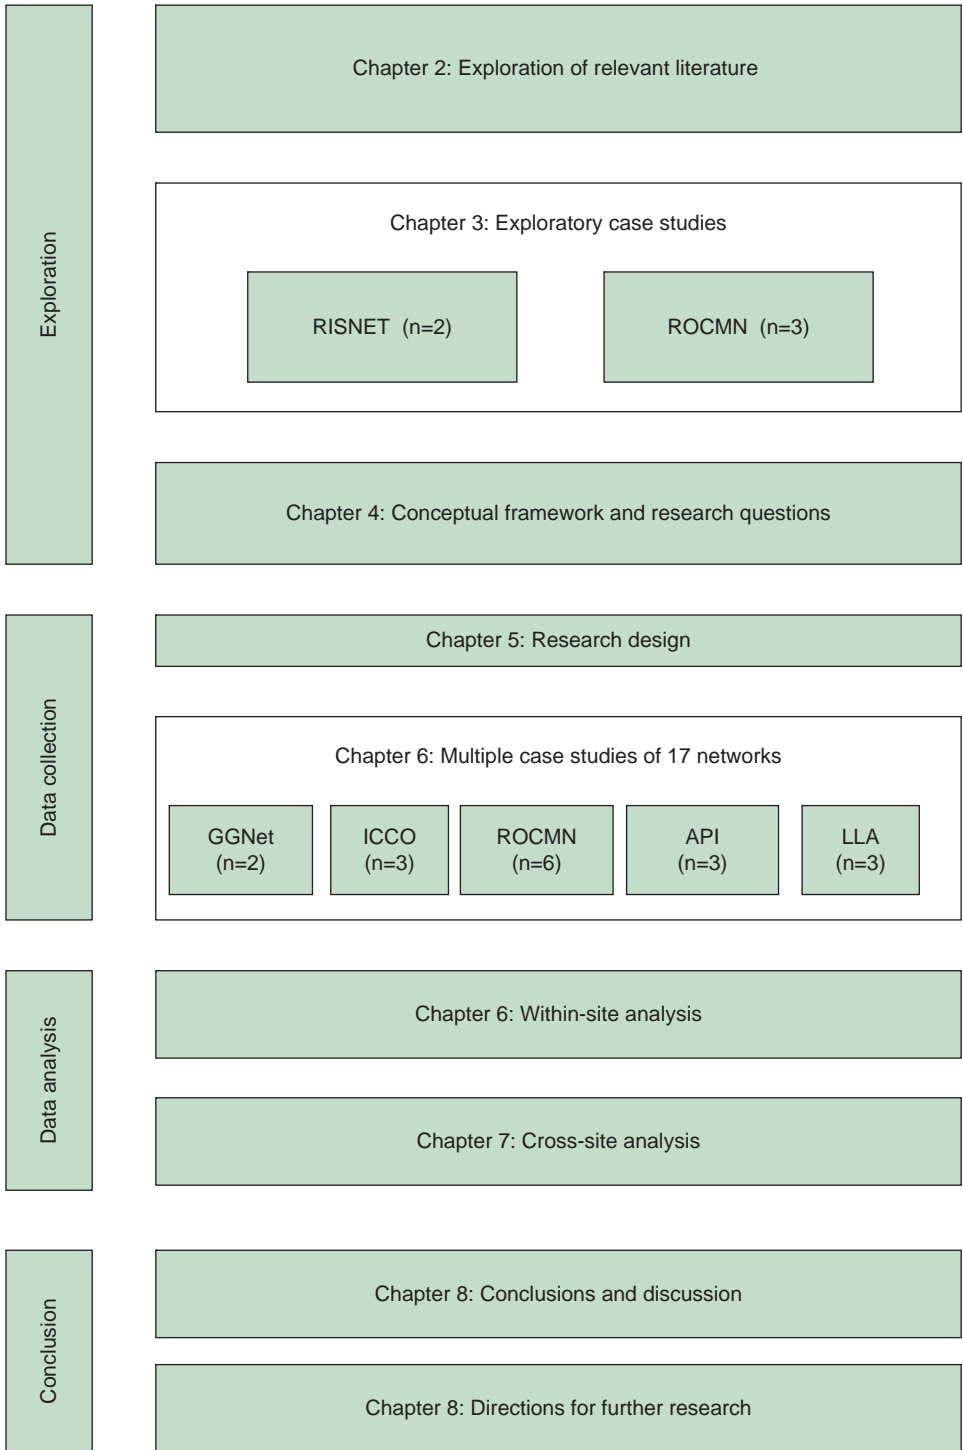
Exploration

Chapter 2: Exploration of relevant literature

Chapter 3: Exploratory case studies

RISNET (n=2)

ROCMN (n=3)

Chapter 4: Conceptual framework and research questions

Data collection

Chapter 5: Research design

Chapter 6: Multiple case studies of 17 networks

GGNet (n=2)

ICCO (n=3)

ROCMN (n=6)

API (n=3)

LLA (n=3)

Data analysis

Chapter 6: Within-site analysis

Chapter 7: Cross-site analysis

Conclusion

Chapter 8: Conclusions and discussion

Chapter 8: Directions for further research